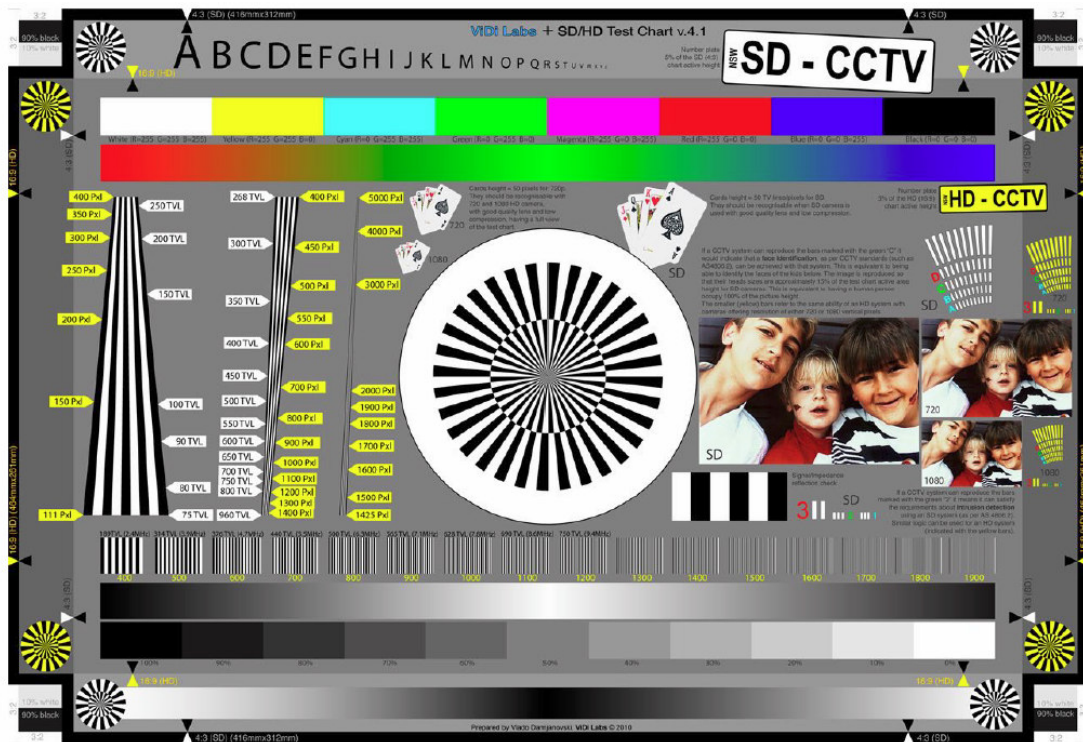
3:2
90% black
10% white
4:3 (SD) (416mmx312mm)
4:3 (SD)
90% black
10% white
ViDi Labs + SD/HD Test Chart v.4.1
A B C D E F G H I J K L M N O P Q R S T U V W X Y Z
Number plate 5% of the SD (4:3) chart active height
NSW SD - CCTV
16:9 (HD)
White (R=255 G=255 B=255)
Yellow (R=255 G=255 B=0)
Cyan (R=0 G=255 B=255)
Green (R=0 G=255 B=0)
Magenta (R=255 G=0 B=255)
Red (R=255 G=0 B=0)
Blue (R=0 G=0 B=255)
Black (R=0 G=0 B=0)
4:3 (SD)
16:9 (HD)
400 Pxl
350 Pxl
300 Pxl
250 Pxl
200 Pxl
150 Pxl
111 Pxl
250 TVL
200 TVL
150 TVL
100 TVL
90 TVL
80 TVL
75 TVL
268 TVL
300 TVL
350 TVL
400 TVL
450 TVL
500 TVL
550 TVL
600 TVL
650 TVL
700 TVL
750 TVL
800 TVL
960 TVL
400 Pxl
450 Pxl
500 Pxl
550 Pxl
600 Pxl
700 Pxl
800 Pxl
900 Pxl
1000 Pxl
1100 Pxl
1200 Pxl
1300 Pxl
1400 Pxl
5000 Pxl
4000 Pxl
3000 Pxl
2000 Pxl
1900 Pxl
1800 Pxl
1700 Pxl
1600 Pxl
1500 Pxl
1425 Pxl
Cards height = 50 pixels for 720p. They should be recognisable with 720 and 1080 HD camera, with good quality lens and low compression, having a full view of the test chart.
720
1080
SD
Cards height = 20 TV lines/pixels for SD. They should be recognisable when SD camera is used with good quality lens and low compression.
Number plate 3% of the HD (16:9) chart active height
NSW HD - CCTV
If a CCTV system can reproduce the bars marked with the green "C" it would indicate that a face identification, as per CCTV standards (such as AS4806.2), can be achieved with that system. This is equivalent to being able to identify the faces of the kids below. The image is reproduced so that their heads sizes are approximately 13% of the test chart active area height for SD cameras. This is equivalent to having a human person occupy 100% of the picture height. The smaller (yellow) bars refer to the same ability of an HD system with cameras offering resolution of either 720 or 1080 vertical pixels.
D
O
R
I
SD
3
720
1080
1080
720
SD
Signal/impedance reflection check
3
SD
If a CCTV system can reproduce the bars marked with the green "3" it means it can satisfy the requirements about intrusion detection using an SD system (as per AS4806.2). Similar logic can be used for an HD system (indicated with the yellow bars).
180 TVL (2.4MHz)
234 TVL (3.5MHz)
320 TVL (4.2MHz)
440 TVL (5.5MHz)
480 TVL (6.3MHz)
560 TVL (7.1MHz)
620 TVL (7.8MHz)
690 TVL (8.6MHz)
720 TVL (9.4MHz)
400
500
600
700
800
900
1000
1100
1200
1300
1400
1500
1600
1700
1800
1900
16:9 (HD) (454mmx201mm)
4:3 (SD)
100%
90%
80%
70%
60%
50%
40%
30%
20%
10%
0%
16:9 (HD)
16:9 (HD)
10% white
90% black
3:2
Prepared by Vlado Damjanovski, ViDi Labs © 2010
4:3 (SD) (416mmx312mm)